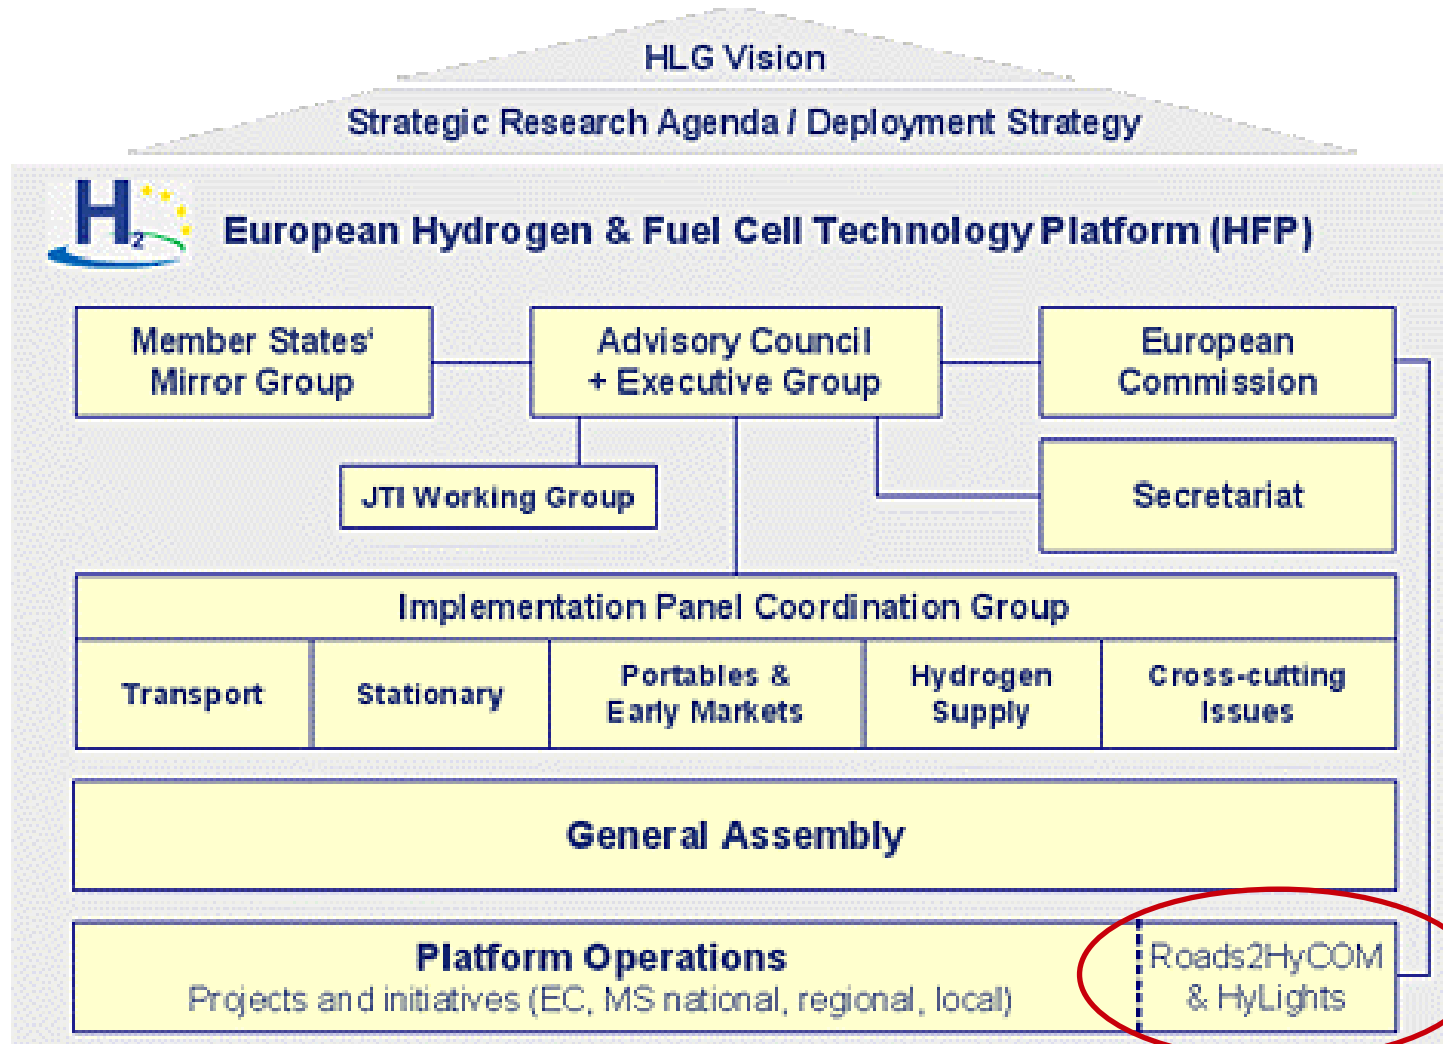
HLG Vision

Strategic Research Agenda / Deployment Strategy

$H_2$

European Hydrogen & Fuel Cell Technology Platform (HFP)

Member States' Mirror Group

Advisory Council + Executive Group

European Commission

JTI Working Group

Secretariat

Implementation Panel Coordination Group

| Transport | Stationary | Portables & Early Markets | Hydrogen Supply | Cross-cutting Issues |
|---|---|---|---|---|

General Assembly

Platform Operations
Projects and initiatives (EC, MS national, regional, local)

Roads2HyCOM & HyLights